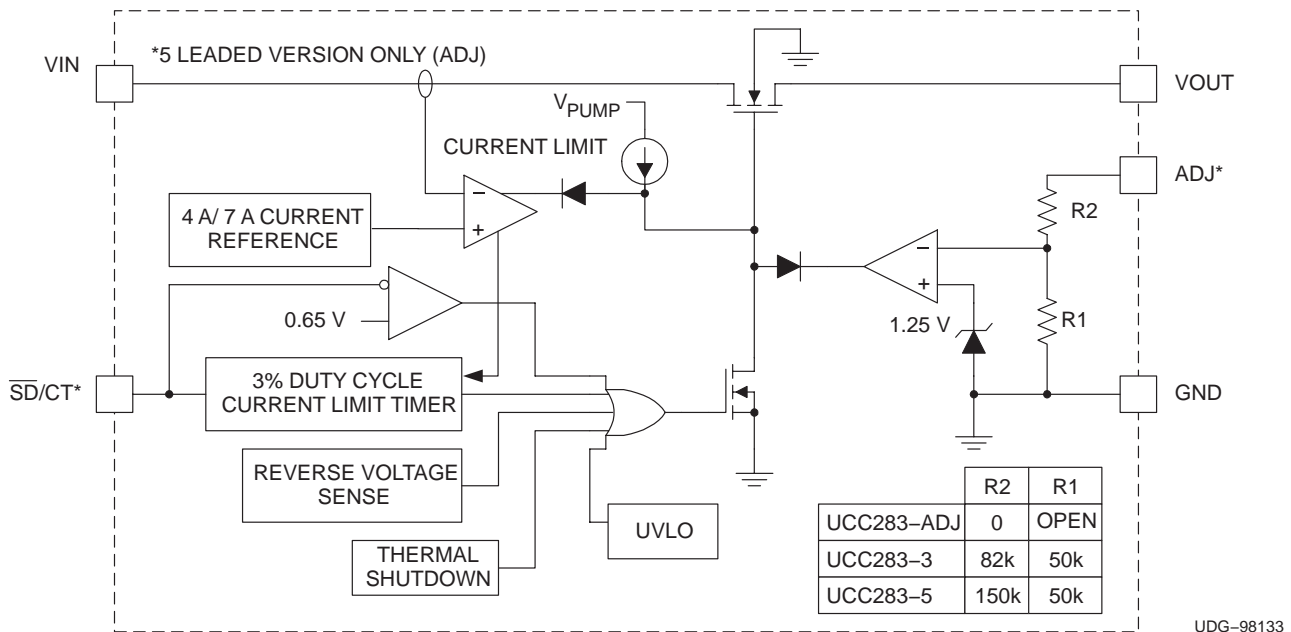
VIN

*5 LEADED VERSION ONLY (ADJ)

VOUT

$V_{PUMP}$

CURRENT LIMIT

ADJ*

4 A/ 7 A CURRENT REFERENCE

−

+

R2

−

+

0.65 V

1.25 V

R1

$\overline{SD}$/CT*

3% DUTY CYCLE CURRENT LIMIT TIMER

GND

REVERSE VOLTAGE SENSE

UVLO

THERMAL SHUTDOWN

| | R2 | R1 |
|---|---|---|
| UCC283−ADJ | 0 | OPEN |
| UCC283−3 | 82k | 50k |
| UCC283−5 | 150k | 50k |

UDG−98133